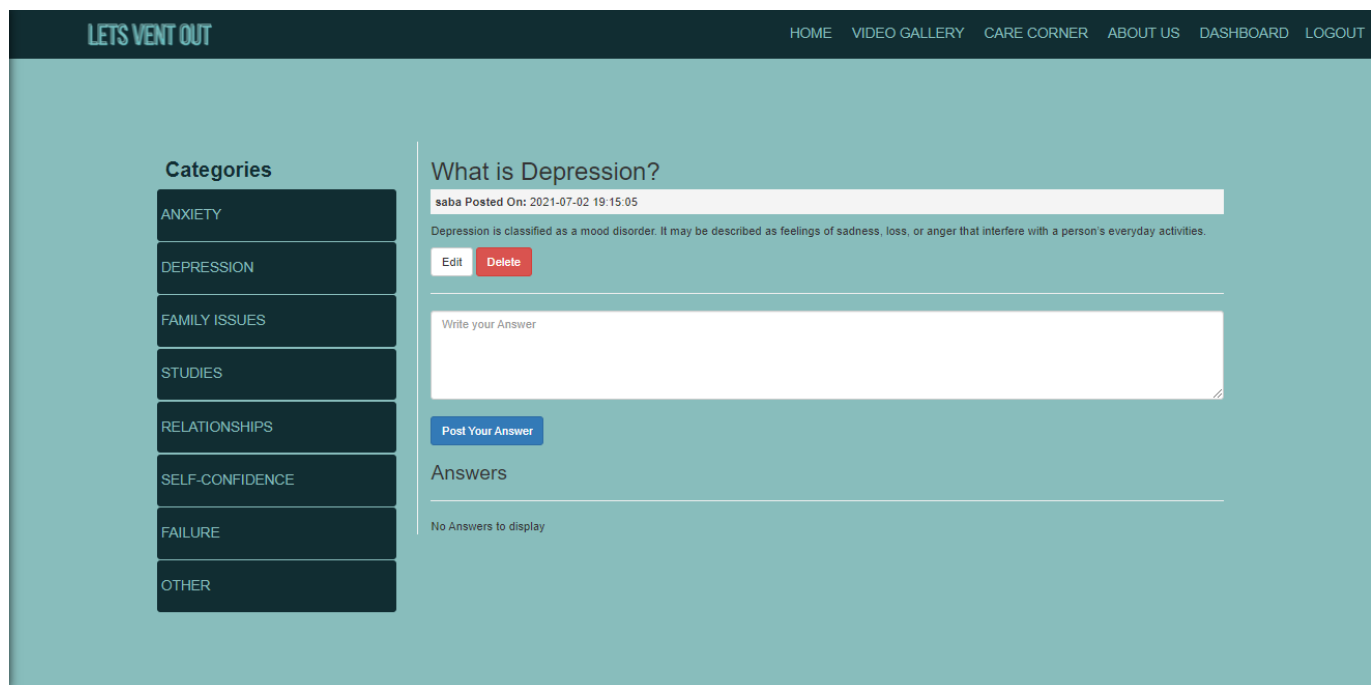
LETS VENT OUT

HOME VIDEO GALLERY CARE CORNER ABOUT US DASHBOARD LOGOUT

Categories

ANXIETY

DEPRESSION

FAMILY ISSUES

STUDIES

RELATIONSHIPS

SELF-CONFIDENCE

FAILURE

OTHER

What is Depression?

saba Posted On: 2021-07-02 19:15:05

Depression is classified as a mood disorder. It may be described as feelings of sadness, loss, or anger that interfere with a person's everyday activities.

Edit Delete

Write your Answer

Post Your Answer

Answers

No Answers to display